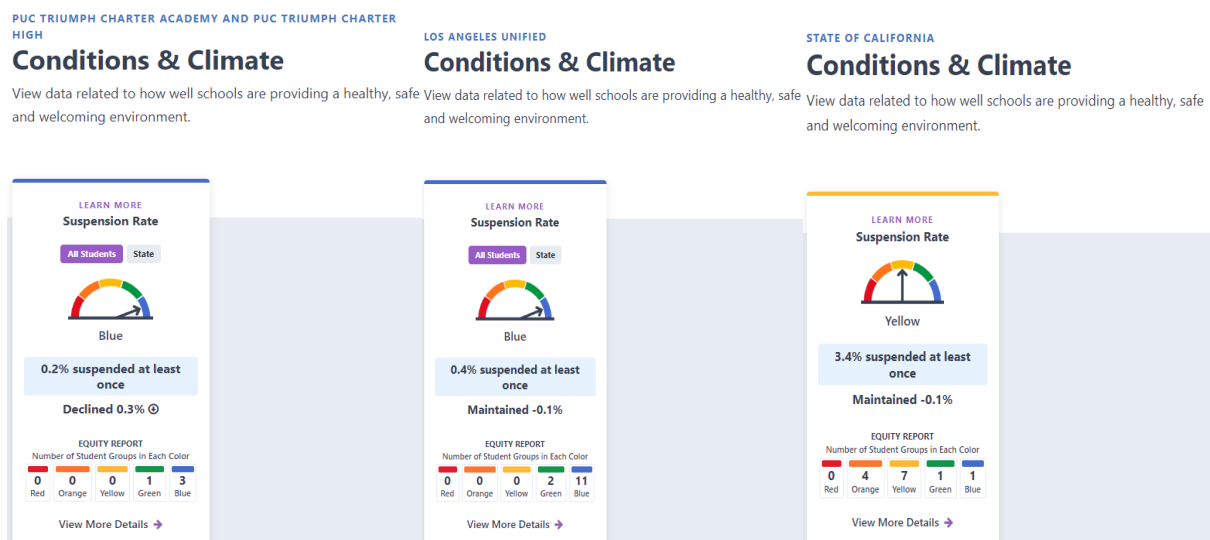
PUC TRIUMPH CHARTER ACADEMY AND PUC TRIUMPH CHARTER HIGH

Conditions & Climate

View data related to how well schools are providing a healthy, safe and welcoming environment.

LEARN MORE

Suspension Rate

All Students State

Blue

0.2% suspended at least once

Declined 0.3%

EQUITY REPORT

Number of Student Groups in Each Color

| 0 | 0 | 0 | 1 | 3 |
|---|---|---|---|---|
| Red | Orange | Yellow | Green | Blue |

View More Details

LOS ANGELES UNIFIED

Conditions & Climate

View data related to how well schools are providing a healthy, safe and welcoming environment.

LEARN MORE

Suspension Rate

All Students State

Blue

0.4% suspended at least once

Maintained -0.1%

EQUITY REPORT

Number of Student Groups in Each Color

| 0 | 0 | 0 | 2 | 11 |
|---|---|---|---|---|
| Red | Orange | Yellow | Green | Blue |

View More Details

STATE OF CALIFORNIA

Conditions & Climate

View data related to how well schools are providing a healthy, safe and welcoming environment.

LEARN MORE

Suspension Rate

Yellow

3.4% suspended at least once

Maintained -0.1%

EQUITY REPORT

Number of Student Groups in Each Color

| 0 | 4 | 7 | 1 | 1 |
|---|---|---|---|---|
| Red | Orange | Yellow | Green | Blue |

View More Details